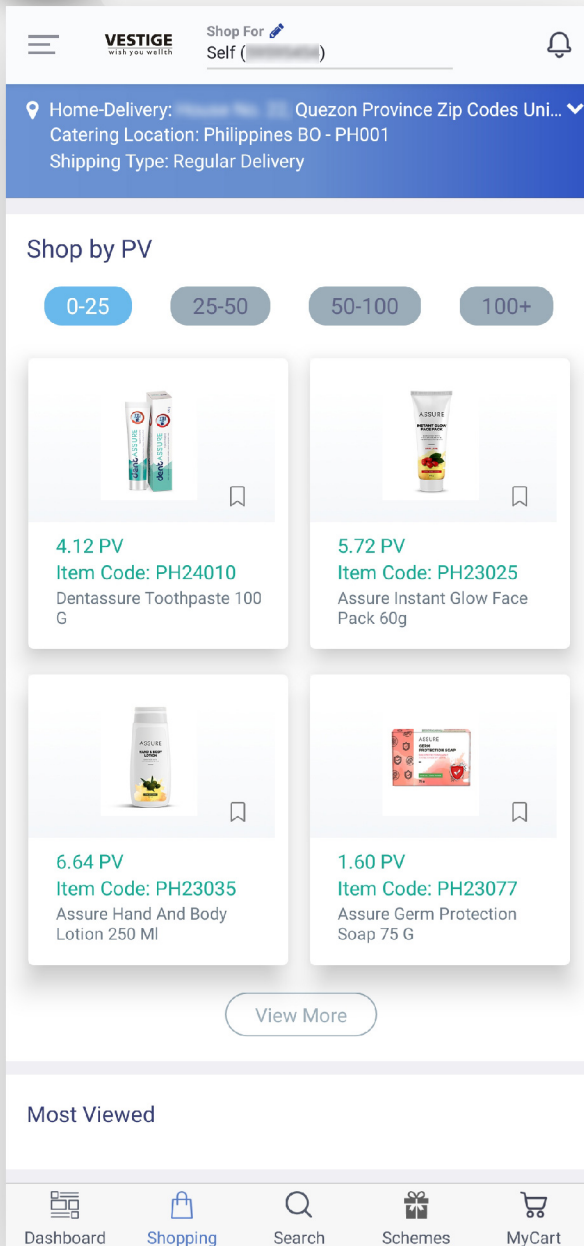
VESTIGE
wish you wealth

Shop For
Self ([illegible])

Home-Delivery: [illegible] Quezon Province Zip Codes Uni...
Catering Location: Philippines BO - PH001
Shipping Type: Regular Delivery

Shop by PV

0-25 25-50 50-100 100+

4.12 PV
Item Code: PH24010
Dentassure Toothpaste 100 G

5.72 PV
Item Code: PH23025
Assure Instant Glow Face Pack 60g

6.64 PV
Item Code: PH23035
Assure Hand And Body Lotion 250 Ml

1.60 PV
Item Code: PH23077
Assure Germ Protection Soap 75 G

View More

Most Viewed

Dashboard Shopping Search Schemes MyCart